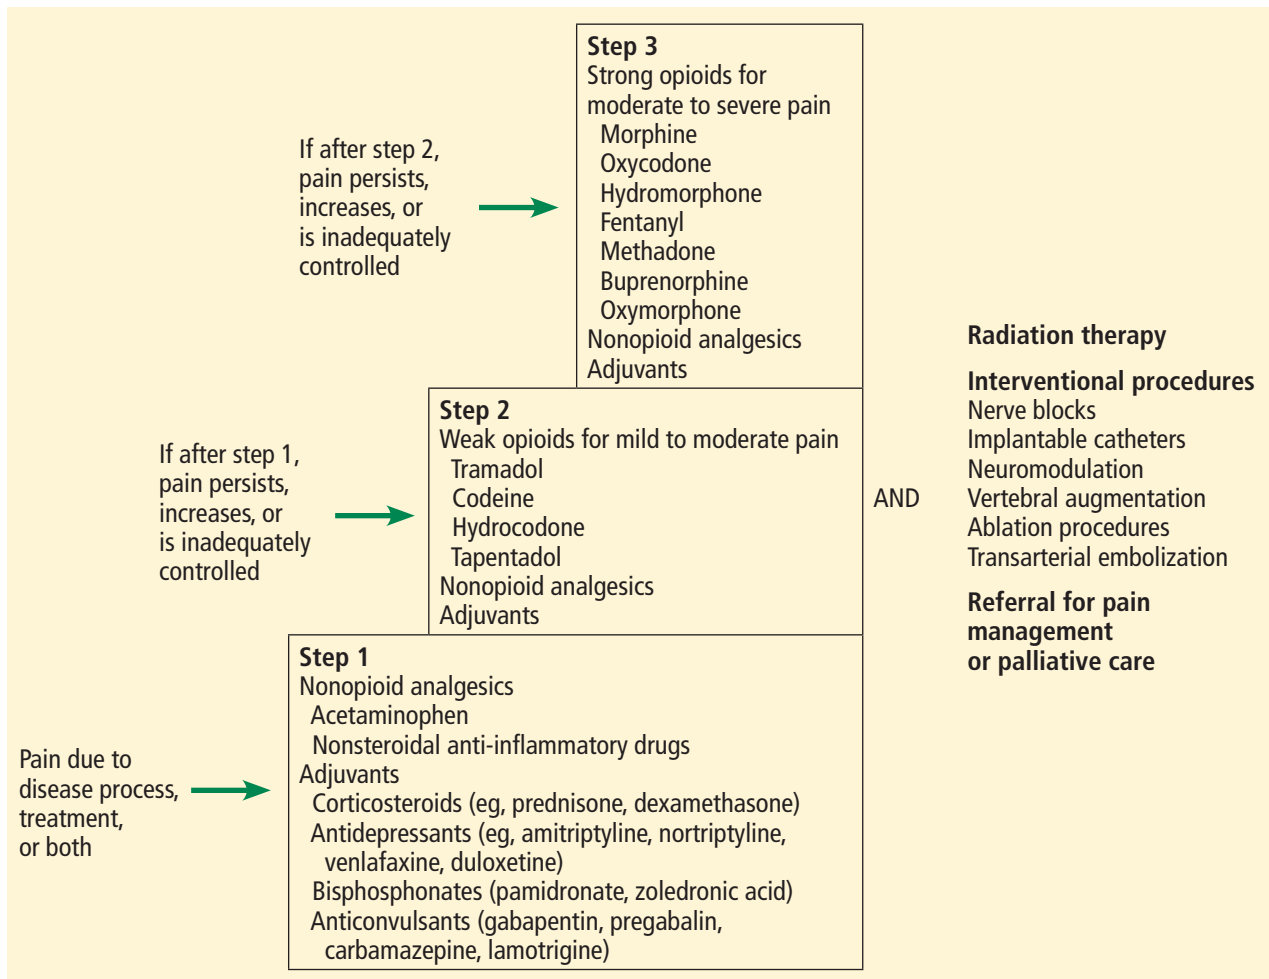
If after step 2, pain persists, increases, or is inadequately controlled

Step 3
Strong opioids for moderate to severe pain
Morphine
Oxycodone
Hydromorphone
Fentanyl
Methadone
Buprenorphine
Oxymorphone
Nonopioid analgesics
Adjuvants

If after step 1, pain persists, increases, or is inadequately controlled

Step 2
Weak opioids for mild to moderate pain
Tramadol
Codeine
Hydrocodone
Tapentadol
Nonopioid analgesics
Adjuvants

Pain due to disease process, treatment, or both

Step 1
Nonopioid analgesics
Acetaminophen
Nonsteroidal anti-inflammatory drugs
Adjuvants
Corticosteroids (eg, prednisone, dexamethasone)
Antidepressants (eg, amitriptyline, nortriptyline, venlafaxine, duloxetine)
Bisphosphonates (pamidronate, zoledronic acid)
Anticonvulsants (gabapentin, pregabalin, carbamazepine, lamotrigine)

AND

Radiation therapy

Interventional procedures
Nerve blocks
Implantable catheters
Neuromodulation
Vertebral augmentation
Ablation procedures
Transarterial embolization

Referral for pain management or palliative care